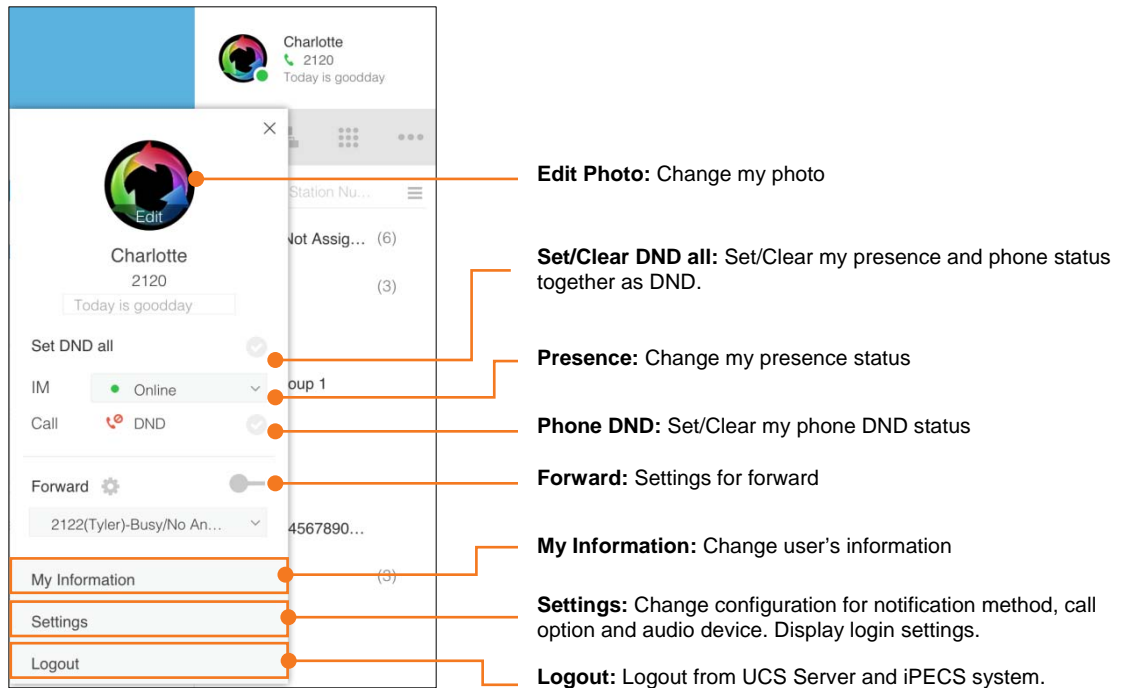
Charlotte
2120
Today is goodday

Edit

Charlotte
2120
Today is goodday

Set DND all
IM Online
Call DND

Forward
2122(Tyler)-Busy/No An...

My Information
Settings
Logout

Station Nu...
Not Assig... (6)
(3)
oup 1
4567890...
(3)

**Edit Photo:** Change my photo

**Set/Clear DND all:** Set/Clear my presence and phone status together as DND.

**Presence:** Change my presence status

**Phone DND:** Set/Clear my phone DND status

**Forward:** Settings for forward

**My Information:** Change user's information

**Settings:** Change configuration for notification method, call option and audio device. Display login settings.

**Logout:** Logout from UCS Server and iPECS system.